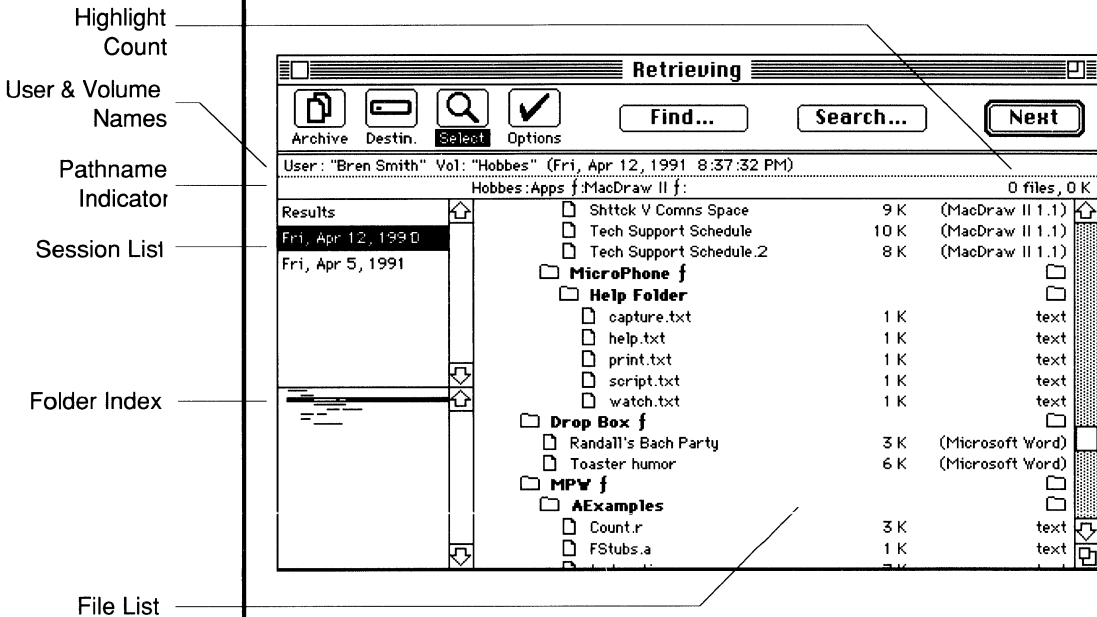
Highlight Count

User & Volume Names

Pathname Indicator

Session List

Folder Index

File List

Retrieving

Archive Destin. Select Options

Find...

Search...

Next

User: "Bren Smith" Vol: "Hobbes" (Fri, Apr 12, 1991 8:37:32 PM)

Hobbes:Apps ƒ:MacDraw II ƒ:

0 files, 0 K

Results

Fri, Apr 12, 1991

Fri, Apr 5, 1991

| | | |
|---|---|---|
| Shttck V Comns Space | 9 K | (MacDraw II 1.1) |
| Tech Support Schedule | 10 K | (MacDraw II 1.1) |
| Tech Support Schedule.2 | 8 K | (MacDraw II 1.1) |
| MicroPhone ƒ | | |
| Help Folder | | |
| capture.txt | 1 K | text |
| help.txt | 1 K | text |
| print.txt | 1 K | text |
| script.txt | 1 K | text |
| watch.txt | 1 K | text |
| Drop Box ƒ | | |
| Randall's Bach Party | 3 K | (Microsoft Word) |
| Toaster humor | 6 K | (Microsoft Word) |
| MPW ƒ | | |
| AExamples | | |
| Count.r | 3 K | text |
| FStubs.a | 1 K | text |